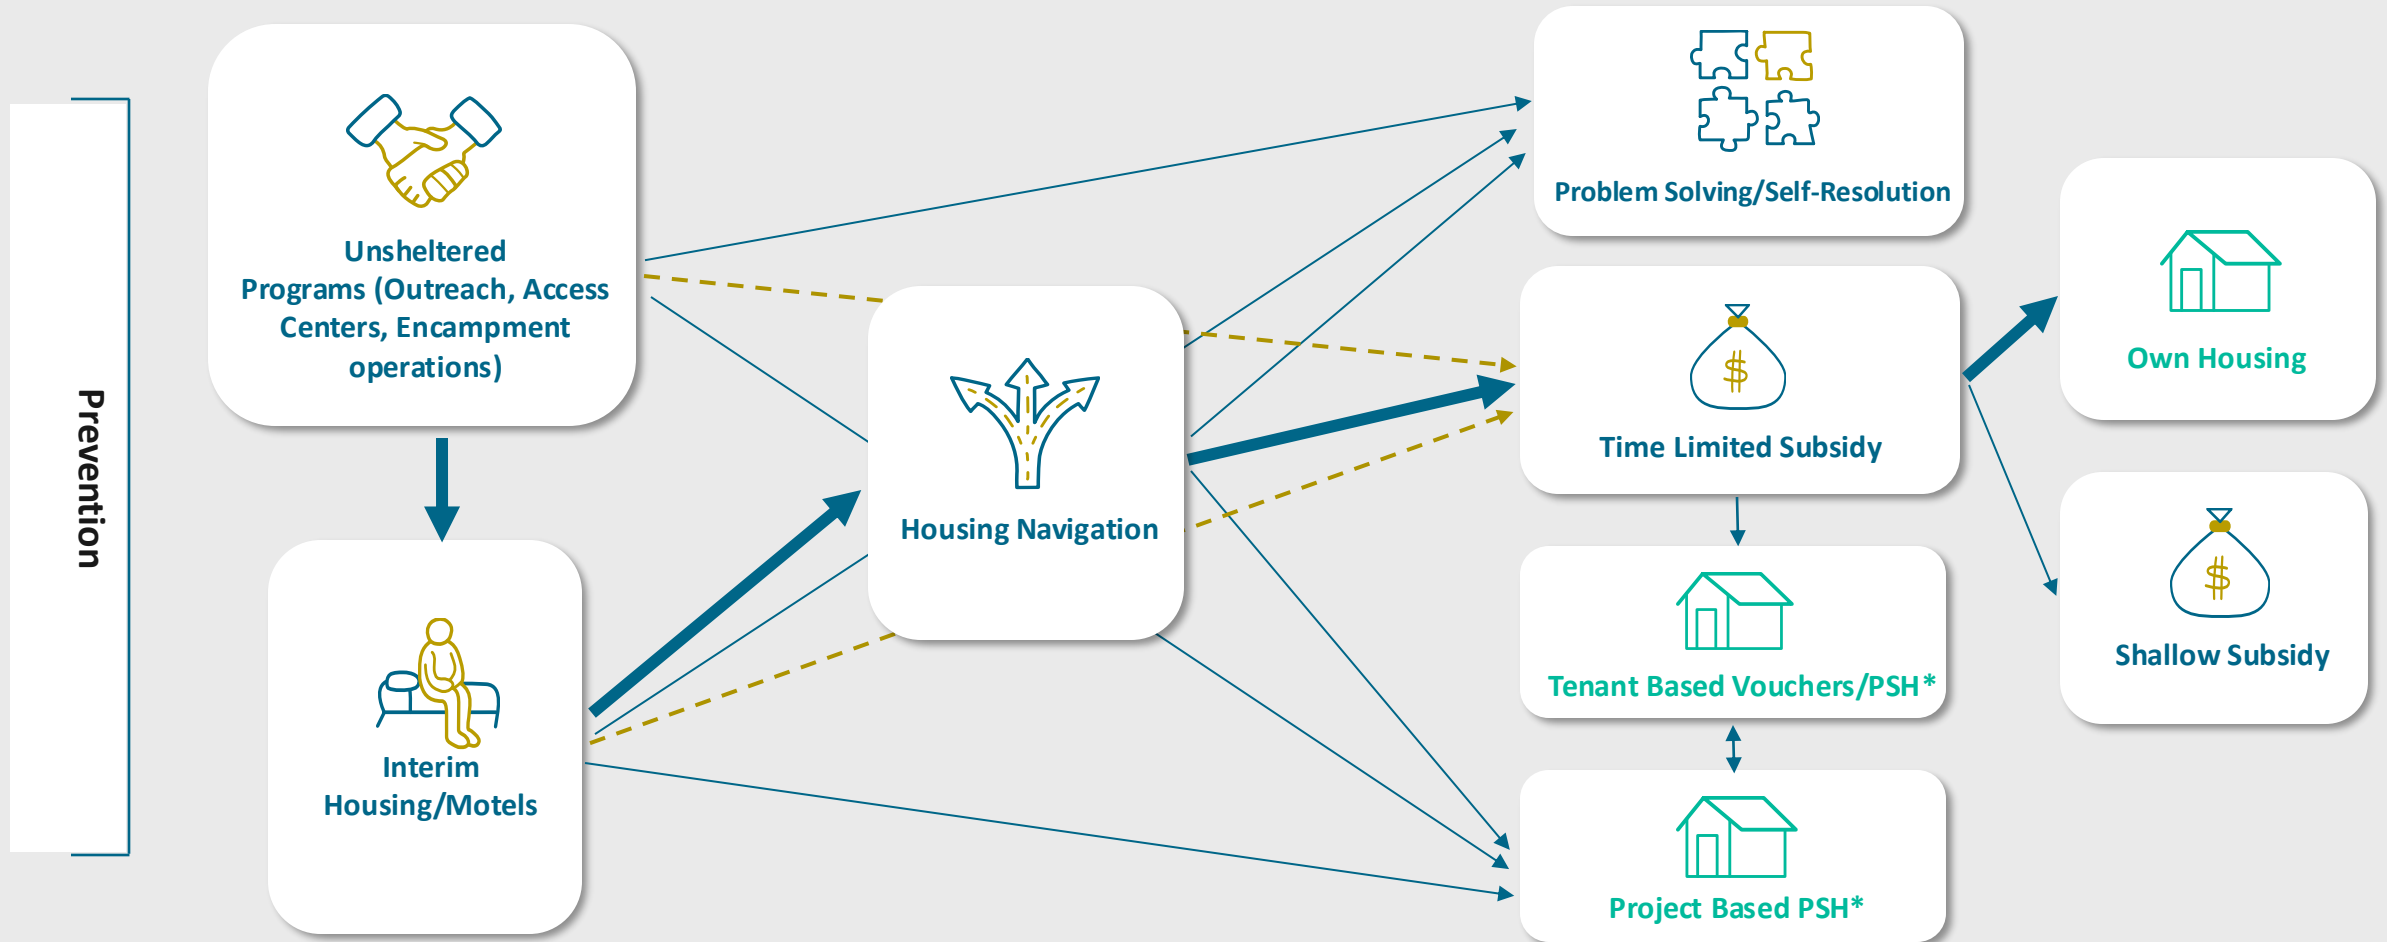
Prevention

Unsheltered Programs (Outreach, Access Centers, Encampment operations)

Interim Housing/Motels

Housing Navigation

Problem Solving/Self-Resolution

Time Limited Subsidy

Tenant Based Vouchers/PSH*

Project Based PSH*

Own Housing

Shallow Subsidy